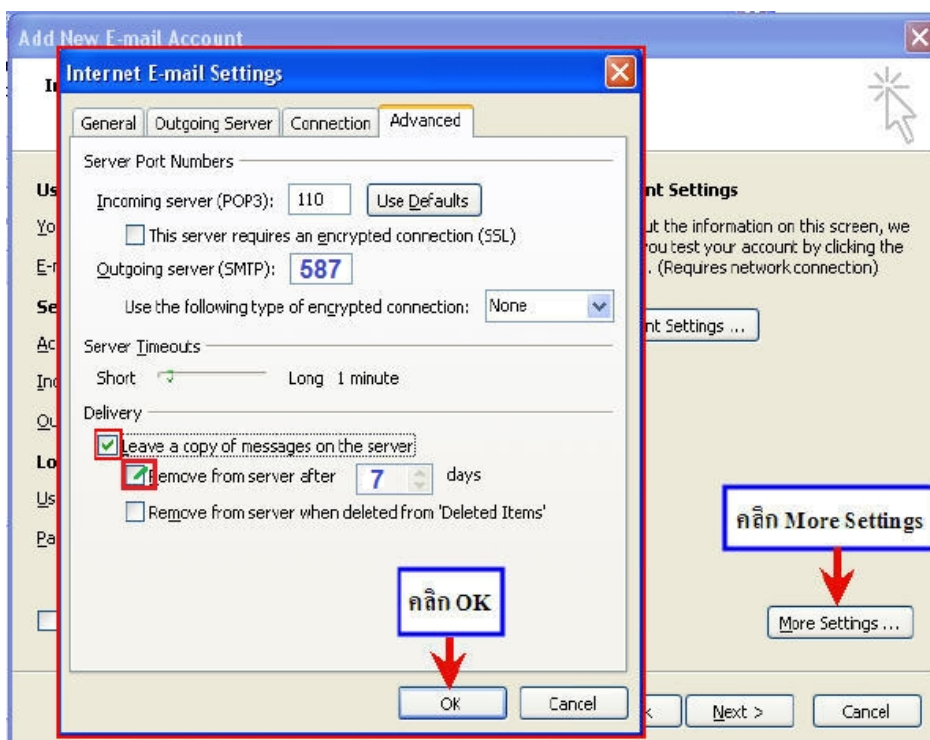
Add New E-mail Account

In

Internet E-mail Settings

General | Outgoing Server | Connection | Advanced

Server Port Numbers

Incoming server (POP3): 110 Use Defaults

This server requires an encrypted connection (SSL)

Outgoing server (SMTP): 587

Use the following type of encrypted connection: None

Server Timeouts

Short Long 1 minute

Delivery

Leave a copy of messages on the server

Remove from server after 7 days

Remove from server when deleted from 'Deleted Items'

คลิก OK

OK Cancel

Us

Yo

E-

Se

Ac

In

Ou

Lo

Us

Pa

nt Settings

ut the information on this screen, we ou test your account by clicking the . (Requires network connection)

nt Settings ...

คลิก More Settings

More Settings ...

< Next > Cancel